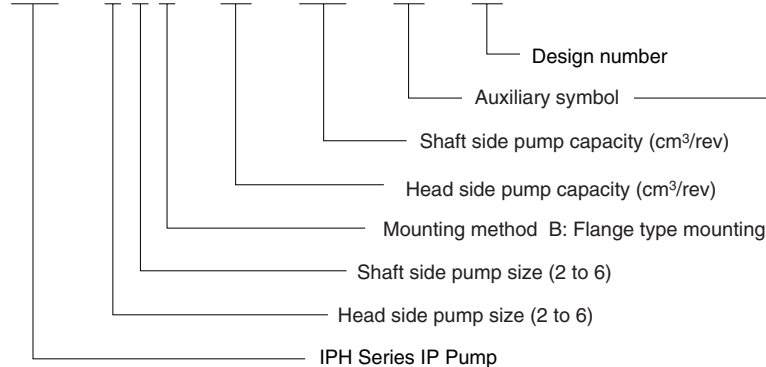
Design number

Auxiliary symbol

Shaft side pump capacity ($cm^3$/rev)

Head side pump capacity ($cm^3$/rev)

Mounting method B: Flange type mounting

Shaft side pump size (2 to 6)

Head side pump size (2 to 6)

IPH Series IP Pump